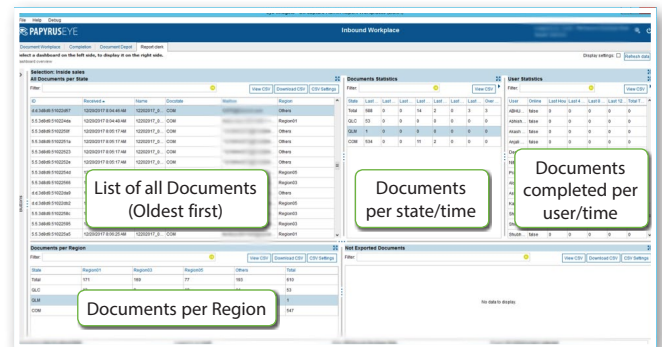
File Help Debug

PAPYRUSEYE

Inbound Workplace

Document Workplace Completion Document Depot Report view

select a dashboard on the left side, to display it on the right side.

Display settings: Refresh data

Selection: Inside sales

All Documents per State

Filter:

View CSV Download CSV CSV Settings

| ID | Received | Name | Doctate | Status | Region |
|---|---|---|---|---|---|
| 4.4.3d8d6:51022d57 | 12/20/2017 6:04:40 AM | 12202017_5... | COM | | Others |
| 4.4.3d8d6:51022d4e | 12/20/2017 6:04:48 AM | 12202017_5... | COM | | Region01 |
| 5.5.3d8d6:51022058 | 12/20/2017 6:05:17 AM | 12202017_5... | COM | | Others |
| 5.5.3d8d6:5102251a | 12/20/2017 6:05:17 AM | 12202017_5... | COM | | Others |
| 5.5.3d8d6:51022523 | 12/20/2017 6:05:17 AM | 12202017_5... | COM | | Others |
| 5.5.3d8d6:5102252a | 12/20/2017 6:05:17 AM | 12202017_5... | COM | | Others |

List of all Documents (Oldest first)

Documents Statistics

Filter:

View CSV

| State | Last ... | Last ... | Last ... | Last ... | Last ... | Last ... | Last ... | Over... |
|---|---|---|---|---|---|---|---|---|
| Total | 588 | 0 | 0 | 14 | 2 | 0 | 3 | 3 |
| QLC | 53 | 0 | 0 | 0 | 0 | 0 | 0 | 0 |
| QLR | 1 | 0 | 0 | 0 | 0 | 0 | 0 | 0 |
| COM | 534 | 0 | 0 | 11 | 2 | 0 | 0 | 0 |

Documents per state/time

User Statistics

Filter:

View CSV

| User | Online | Last Hou | Last 4 | Last 8 | Last 12 | Total T |
|---|---|---|---|---|---|---|
| ABHIJ... | false | 0 | 0 | 0 | 0 | 0 |
| Admish... | false | 0 | 0 | 0 | 0 | 0 |
| Akash... | false | 0 | 0 | 0 | 0 | 0 |
| Anjali... | false | 0 | 0 | 0 | 0 | 0 |

Documents completed per user/time

Shubh... false 0 0 0 0 0

Documents per Region

Filter:

View CSV Download CSV CSV Settings

| State | Region01 | Region03 | Region05 | Others | Total |
|---|---|---|---|---|---|
| Total | 171 | 160 | 77 | 183 | 512 |
| QLC | | | | | 53 |
| QLR | | | | | 1 |
| COM | | | | | 547 |

Documents per Region

Not Exported Documents

Filter:

View CSV Download CSV CSV Settings

No data to display.